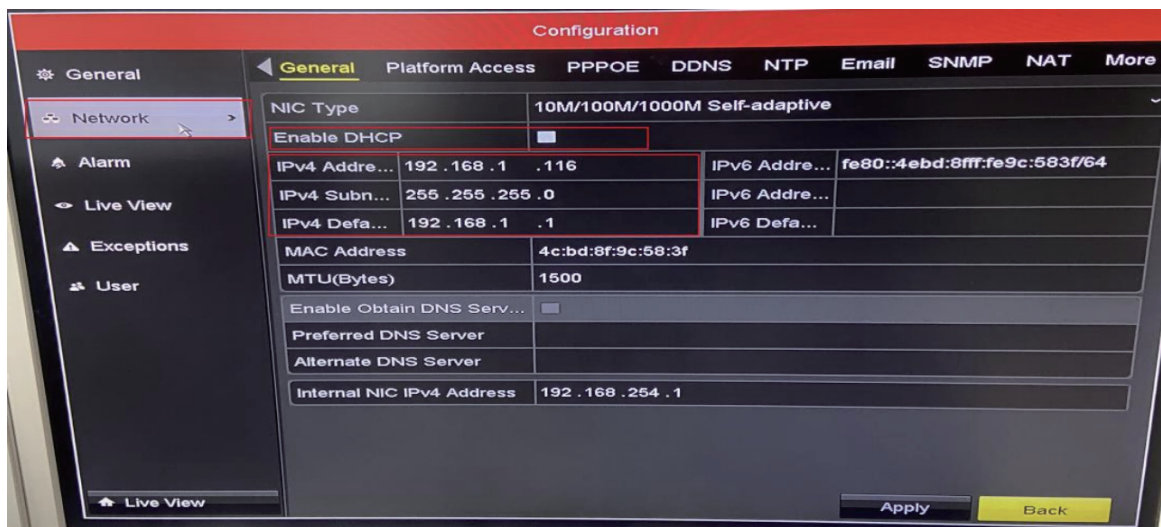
Configuration

General
Network
Alarm
Live View
Exceptions
User

General Platform Access PPPOE DDNS NTP Email SNMP NAT More

| NIC Type | 10M/100M/1000M Self-adaptive | | |
|---|---|---|---|
| Enable DHCP | | | |
| IPv4 Addre... | 192 .168 .1 .116 | IPv6 Addre... | fe80::4ebd:8fff:fe9c:583f/64 |
| IPv4 Subn... | 255 .255 .255 .0 | IPv6 Addre... | |
| IPv4 Defa... | 192 .168 .1 .1 | IPv6 Defa... | |
| MAC Address | 4c:bd:8f:9c:58:3f | | |
| MTU(Bytes) | 1500 | | |

| Enable Obtain DNS Serv... | |
|---|---|
| Preferred DNS Server | |
| Alternate DNS Server | |

| Internal NIC IPv4 Address | 192 .168 .254 .1 |
|---|---|

Live View

Apply Back